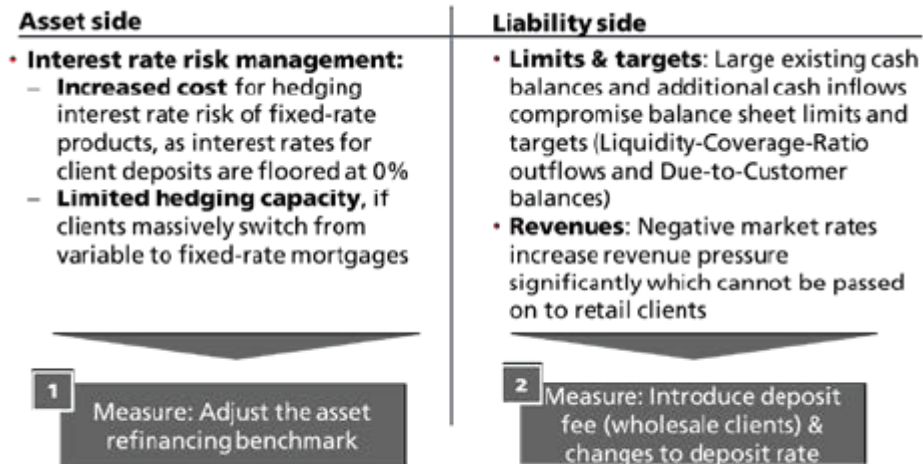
Asset side

- **Interest rate risk management:**
 - **Increased cost** for hedging interest rate risk of fixed-rate products, as interest rates for client deposits are floored at 0%
 - **Limited hedging capacity**, if clients massively switch from variable to fixed-rate mortgages

1

Measure: Adjust the asset refinancing benchmark

Liability side

- **Limits & targets**: Large existing cash balances and additional cash inflows compromise balance sheet limits and targets (Liquidity-Coverage-Ratio outflows and Due-to-Customer balances)
- **Revenues**: Negative market rates increase revenue pressure significantly which cannot be passed on to retail clients

2

Measure: Introduce deposit fee (wholesale clients) & changes to deposit rate